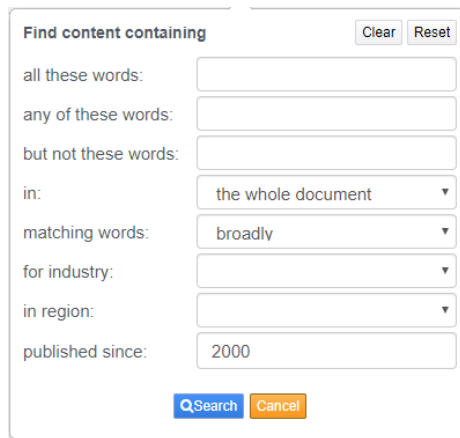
Find content containing

Clear Reset

all these words:

any of these words:

but not these words:

in: the whole document

matching words: broadly

for industry:

in region:

published since: 2000

Search Cancel